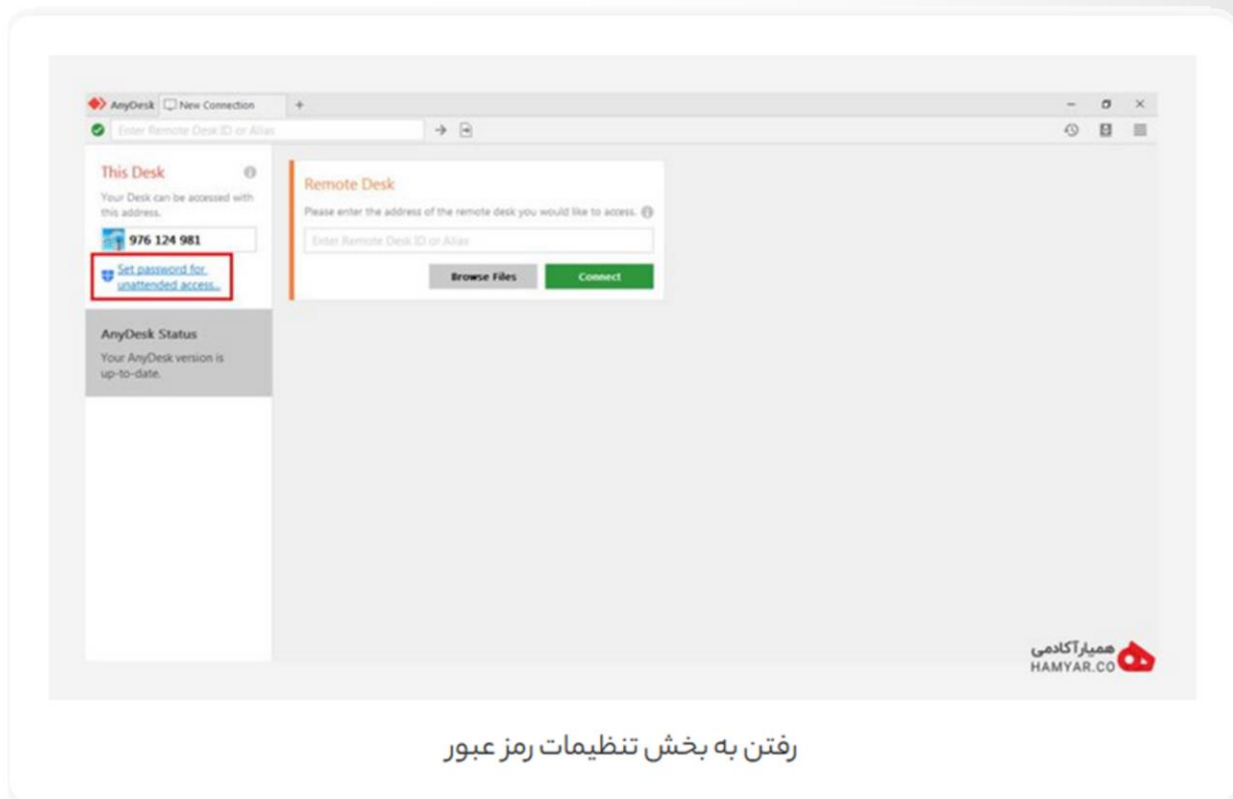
AnyDesk New Connection +

Enter Remote Desk ID or Alias

This Desk

Your Desk can be accessed with this address.

976 124 981

Set password for unattended access...

AnyDesk Status

Your AnyDesk version is up-to-date.

Remote Desk

Please enter the address of the remote desk you would like to access.

Enter Remote Desk ID or Alias

Browse Files

Connect

همیار آکادمی
HAMYAR.CO

رفتن به بخش تنظیمات رمز عبور